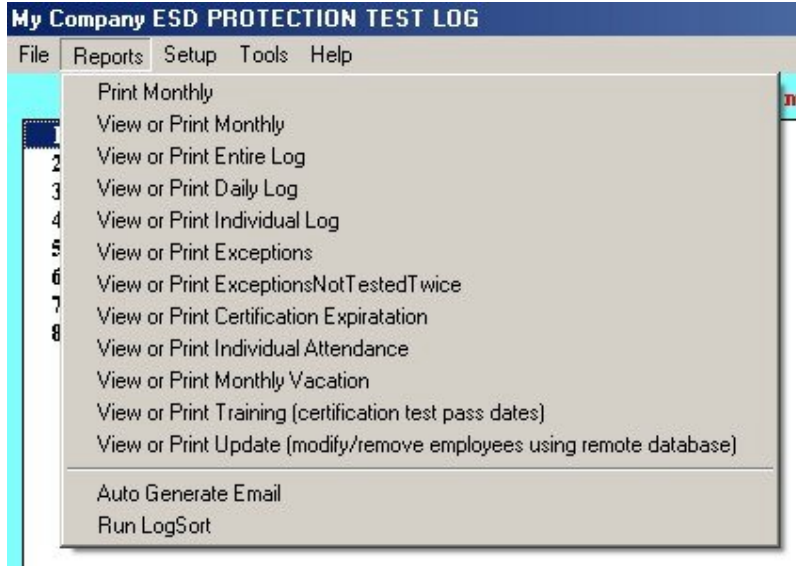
My Company ESD PROTECTION TEST LOG

File Reports Setup Tools Help

Print Monthly
View or Print Monthly
View or Print Entire Log
View or Print Daily Log
View or Print Individual Log
View or Print Exceptions
View or Print ExceptionsNotTestedTwice
View or Print Certification Expiratation
View or Print Individual Attendance
View or Print Monthly Vacation
View or Print Training (certification test pass dates)
View or Print Update (modify/remove employees using remote database)

Auto Generate Email
Run LogSort